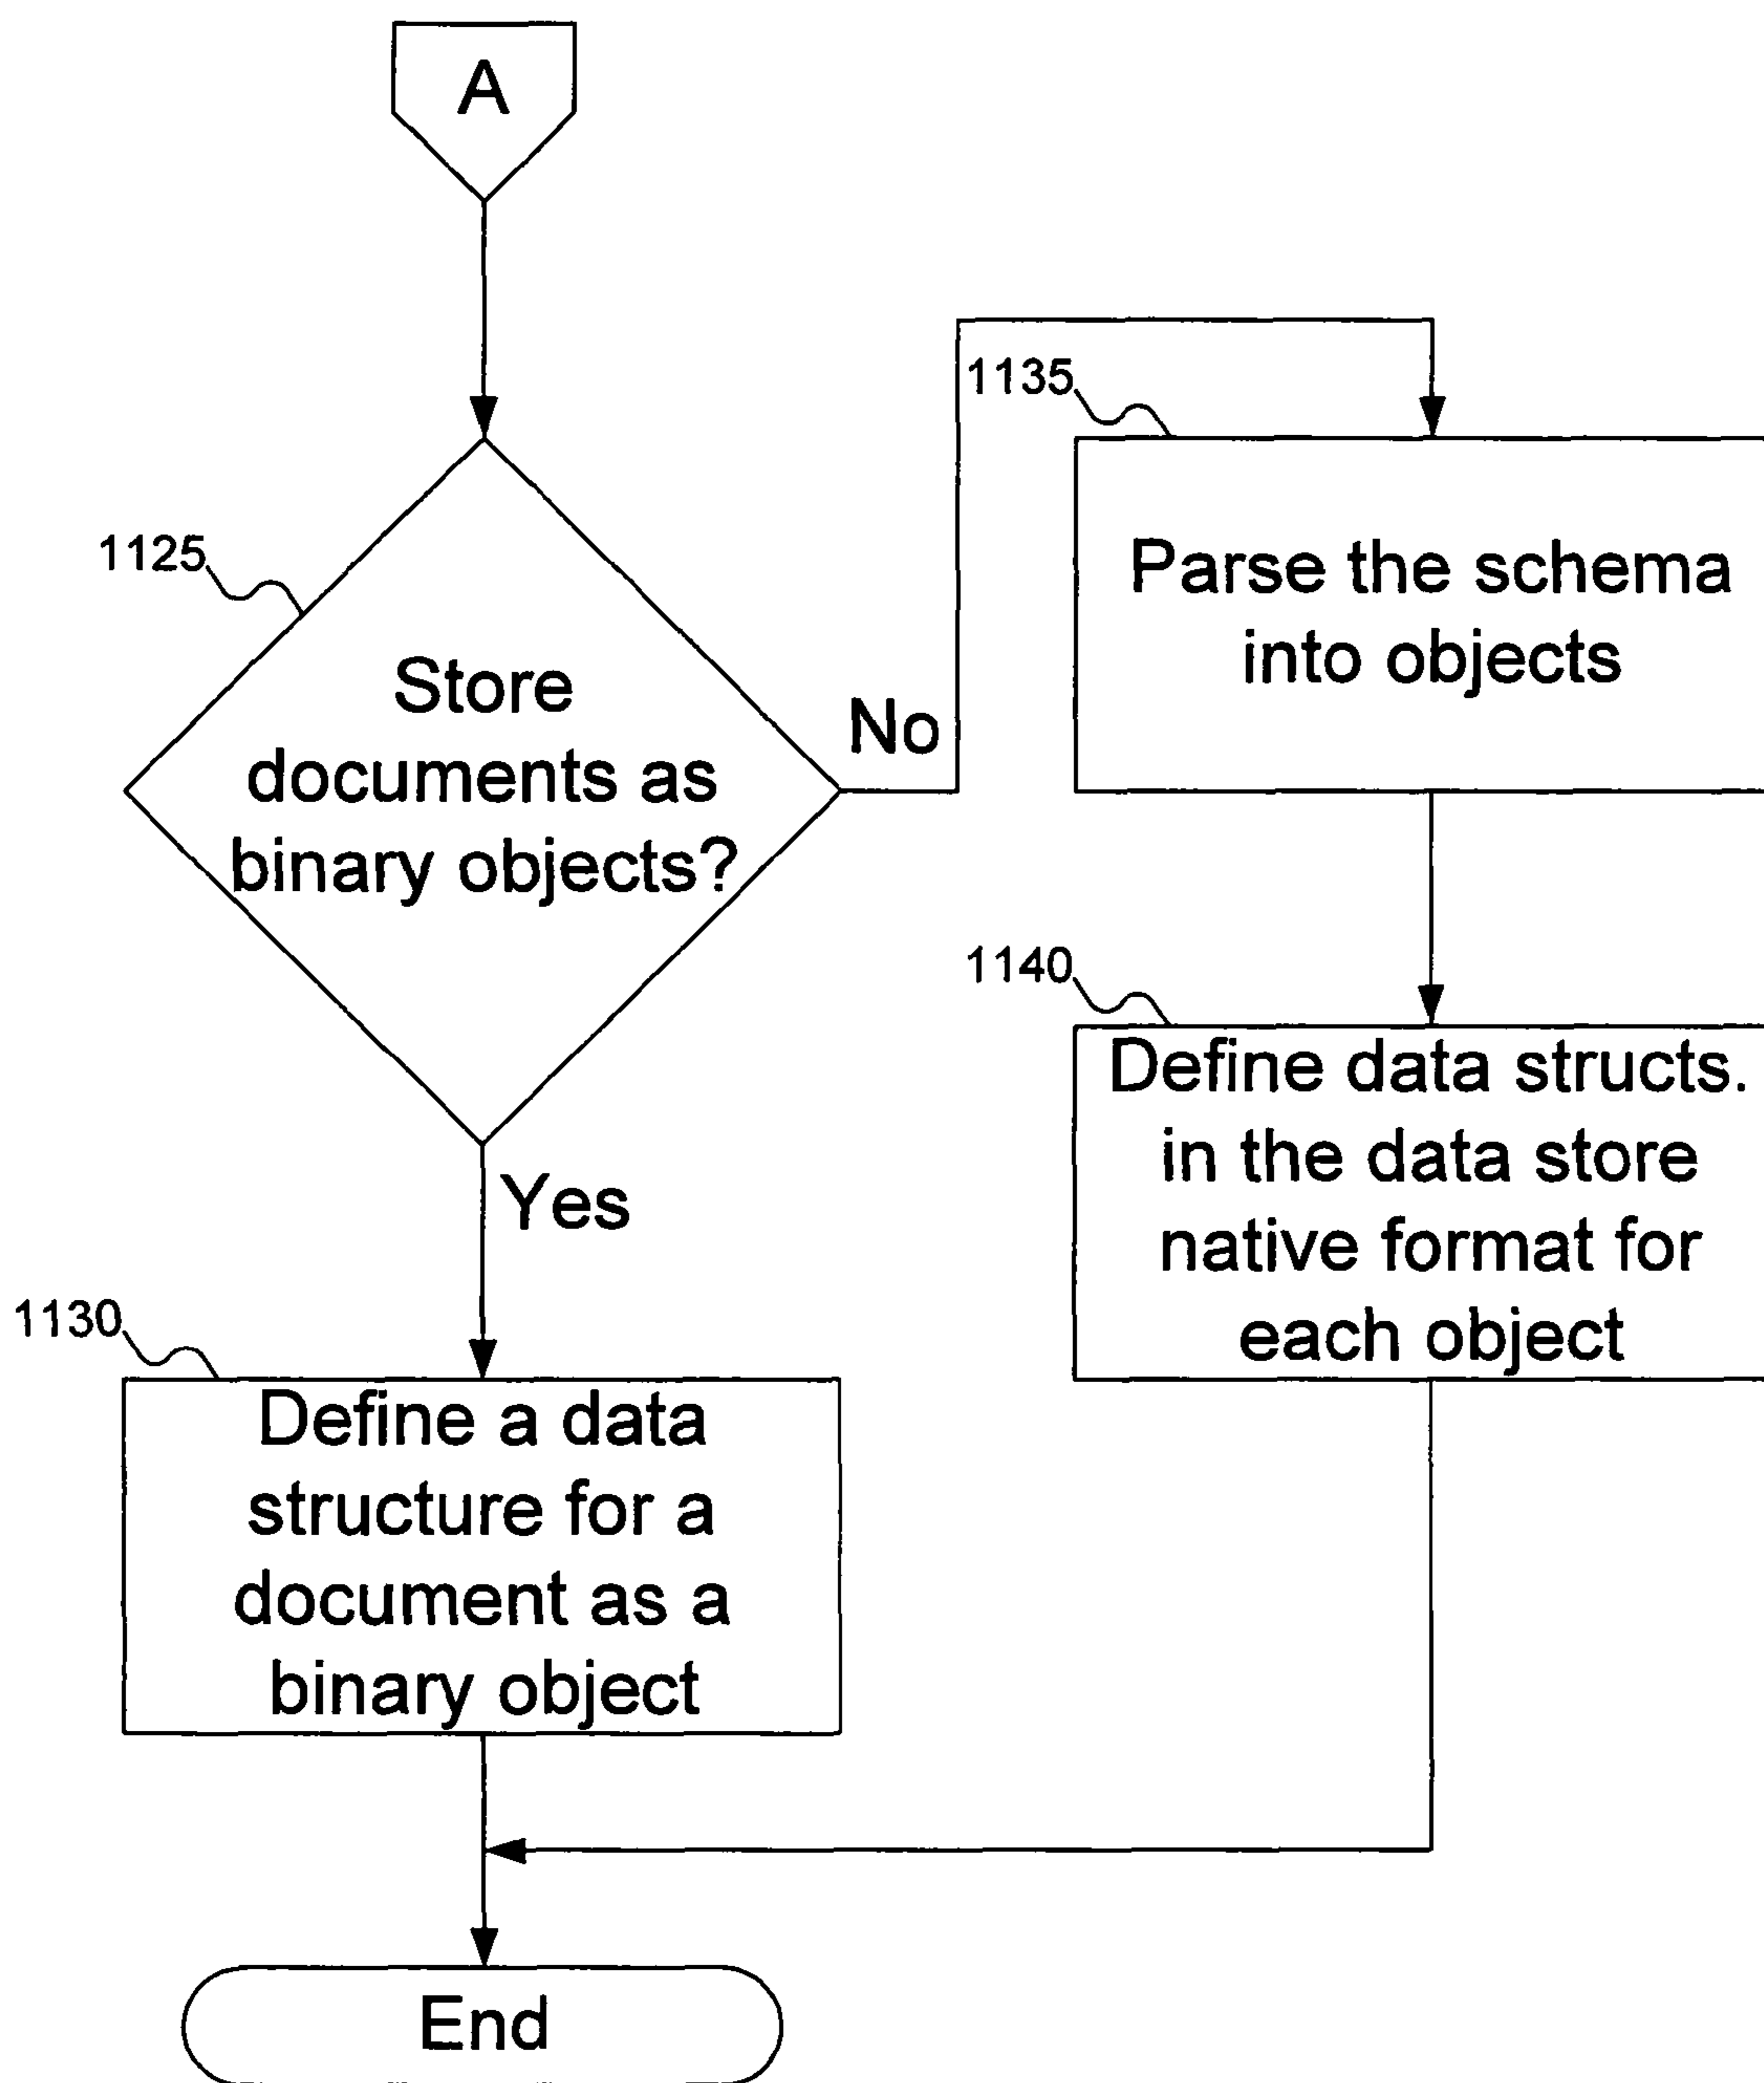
A

1125

Store documents as binary objects?

No

1135

Parse the schema into objects

1140

Define data structs. in the data store native format for each object

Yes

1130

Define a data structure for a document as a binary object

End